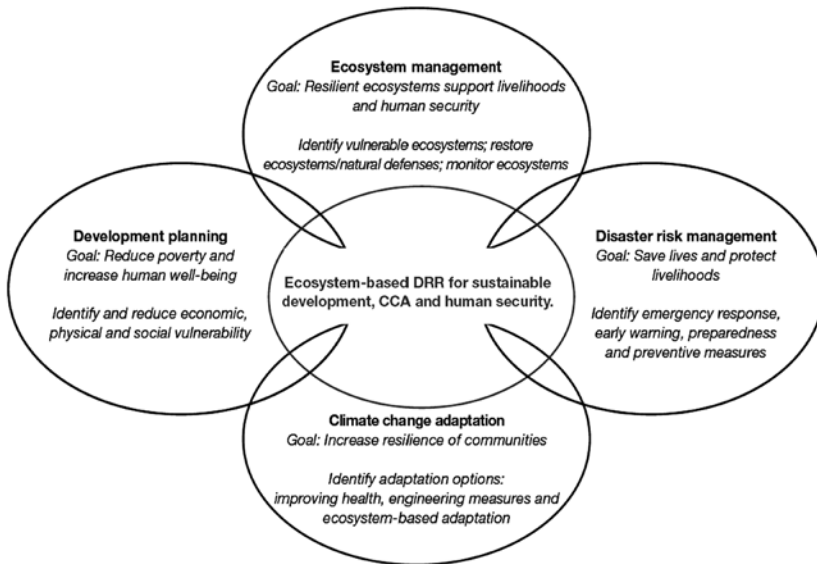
Ecosystem management
Goal: Resilient ecosystems support livelihoods and human security

Identify vulnerable ecosystems; restore ecosystems/natural defenses; monitor ecosystems

Development planning
Goal: Reduce poverty and increase human well-being

Identify and reduce economic, physical and social vulnerability

Ecosystem-based DRR for sustainable development, CCA and human security.

Disaster risk management
Goal: Save lives and protect livelihoods

Identify emergency response, early warning, preparedness and preventive measures

Climate change adaptation
Goal: Increase resilience of communities

Identify adaptation options: improving health, engineering measures and ecosystem-based adaptation